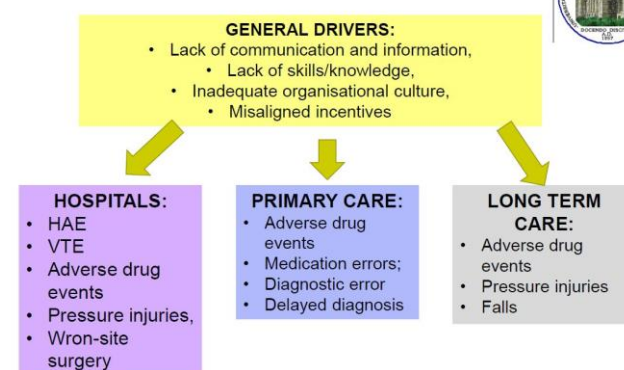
GENERAL DRIVERS:
• Lack of communication and information,
• Lack of skills/knowledge,
• Inadequate organisational culture,
• Misaligned incentives

DOCENDO DISCI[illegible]

HOSPITALS:
• HAE
• VTE
• Adverse drug events
• Pressure injuries,
• Wron-site surgery

PRIMARY CARE:
• Adverse drug events
• Medication errors;
• Diagnostic error
• Delayed diagnosis

LONG TERM CARE:
• Adverse drug events
• Pressure injuries
• Falls